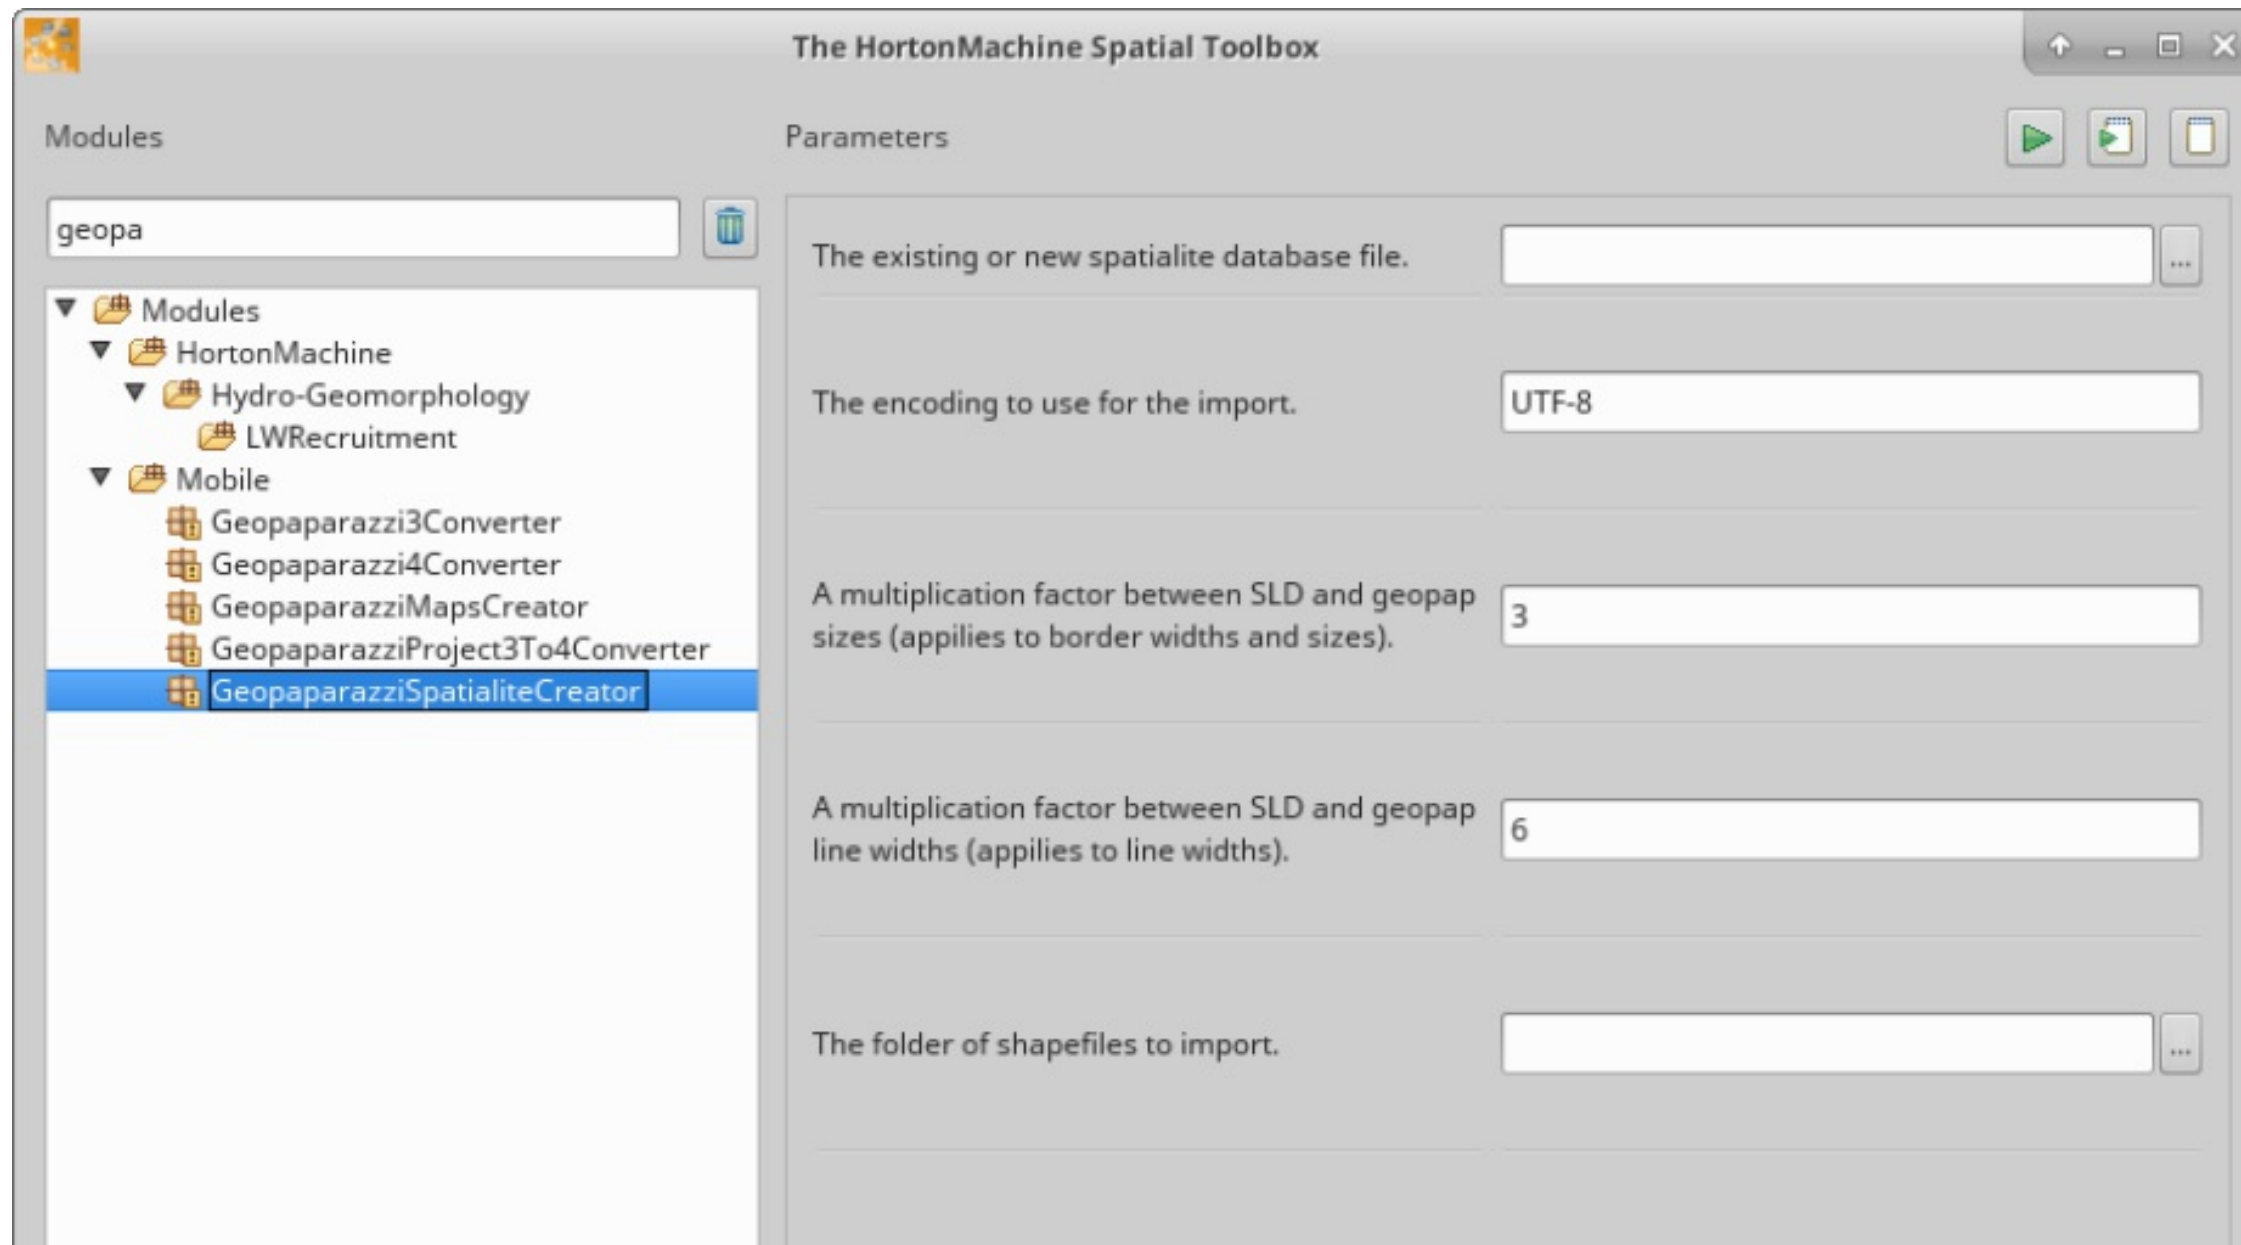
The HortonMachine Spatial Toolbox

Modules

Parameters

geopa

Modules
HortonMachine
Hydro-Geomorphology
LWRecruitment
Mobile
Geopaparazzi3Converter
Geopaparazzi4Converter
GeopaparazziMapsCreator
GeopaparazziProject3To4Converter
GeopaparazziSpatialiteCreator

The existing or new spatialite database file.

...

The encoding to use for the import.

UTF-8

A multiplication factor between SLD and geopap sizes (appilies to border widths and sizes).

3

A multiplication factor between SLD and geopap line widths (appilies to line widths).

6

The folder of shapefiles to import.

...